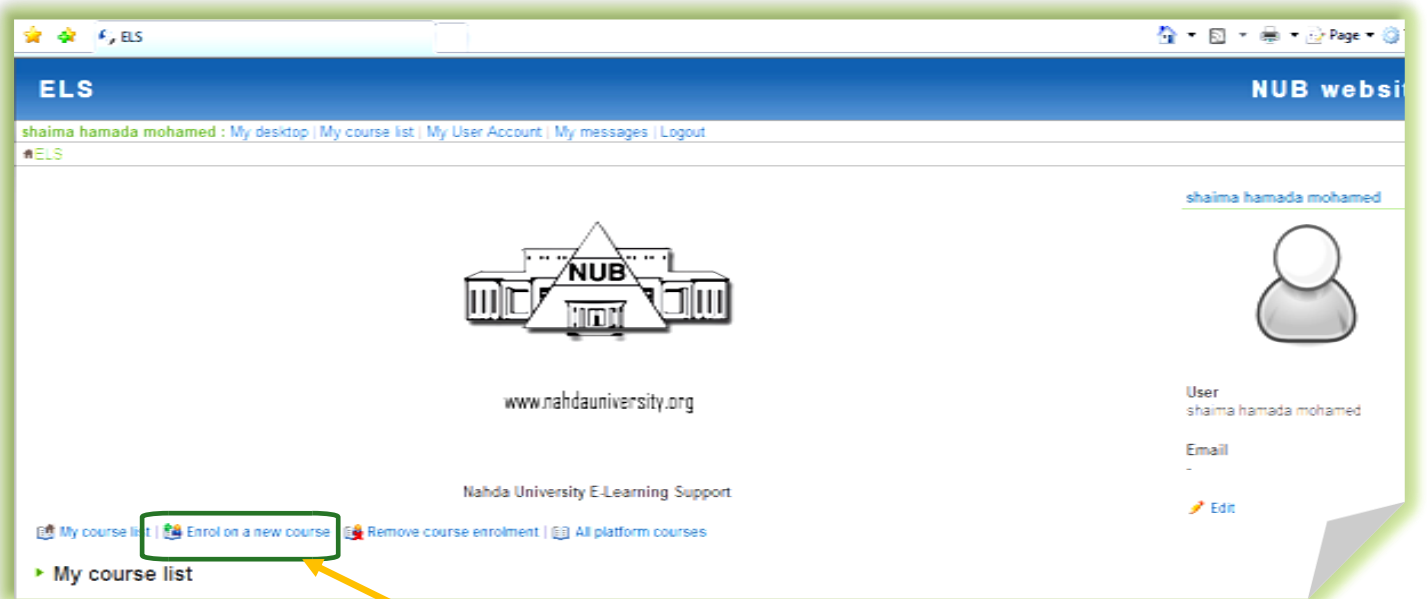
ELS

Page

ELS

NUB websi

shaima hamada mohamed : My desktop | My course list | My User Account | My messages | Logout

ELS

NUB

www.nahdauniversity.org

Nahda University E-Learning Support

My course list | Enrol on a new course | Remove course enrolment | All platform courses

My course list

shaima hamada mohamed

User
shaima hamada mohamed

Email
-

Edit